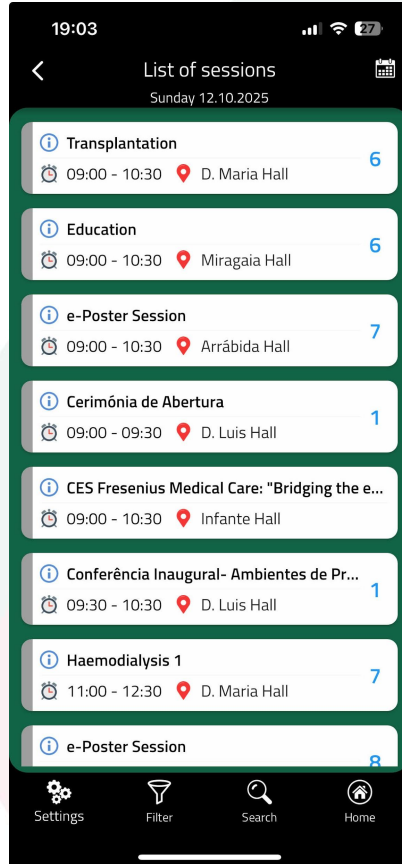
19:03

27

List of sessions

Sunday 12.10.2025

Transplantation
09:00 - 10:30 D. Maria Hall
6

Education
09:00 - 10:30 Miragaia Hall
6

e-Poster Session
09:00 - 10:30 Arrábida Hall
7

Cerimónia de Abertura
09:00 - 09:30 D. Luis Hall
1

CES Fresenius Medical Care: "Bridging the e...
09:00 - 10:30 Infante Hall

Conferência Inaugural- Ambientes de Pr...
09:30 - 10:30 D. Luis Hall
1

Haemodialysis 1
11:00 - 12:30 D. Maria Hall
7

e-Poster Session
8

Settings
Filter
Search
Home